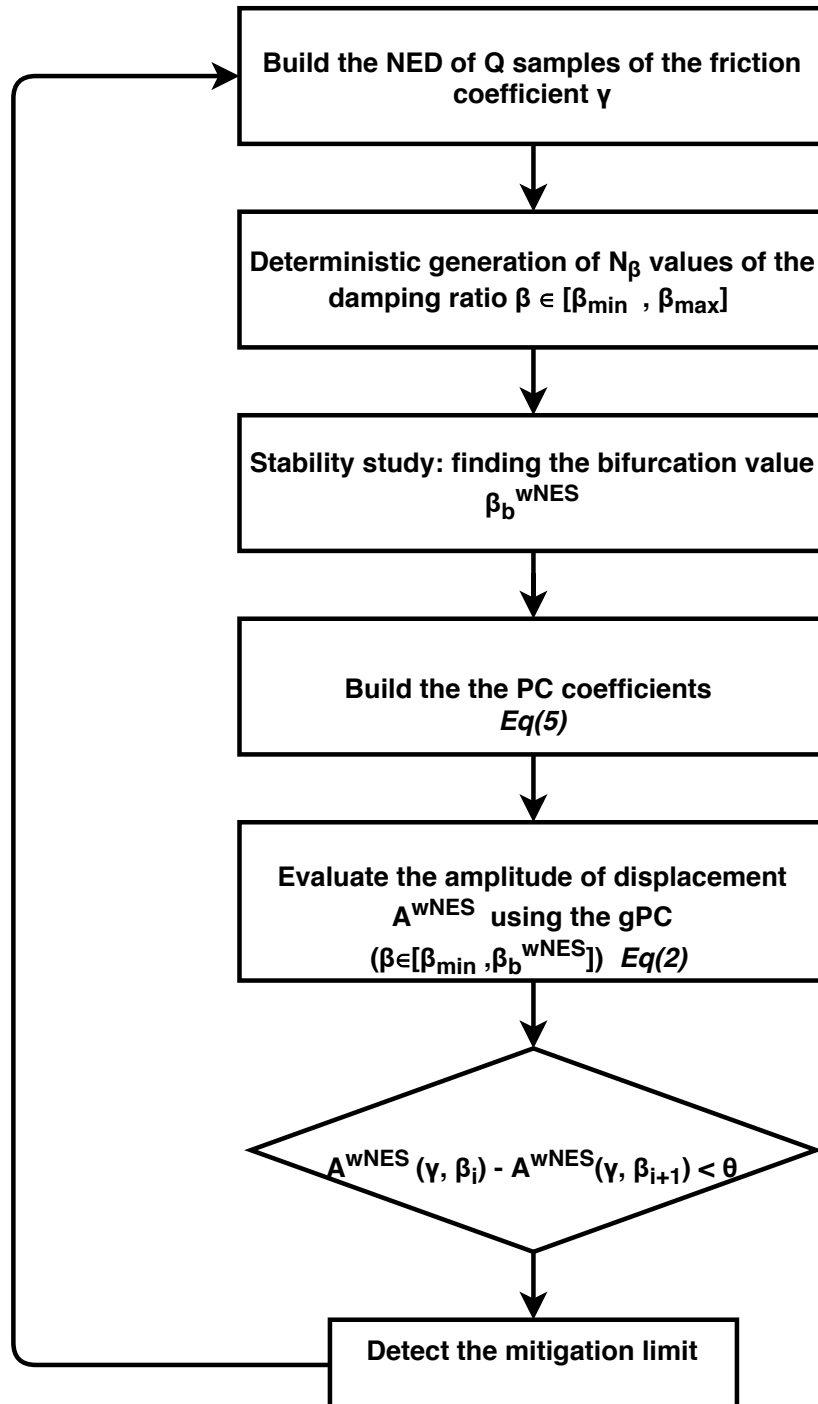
Build the NED of Q samples of the friction coefficient γ

Deterministic generation of $N_{\beta}$ values of the damping ratio $\beta \in [\beta_{min}, \beta_{max}]$

Stability study: finding the bifurcation value $\beta_b^{wNES}$

Build the the PC coefficients
*Eq(5)*

Evaluate the amplitude of displacement $A^{wNES}$ using the gPC
$(\beta \in [\beta_{min}, \beta_b^{wNES}])$ *Eq(2)*

$A^{wNES}(\gamma, \beta_i) - A^{wNES}(\gamma, \beta_{i+1}) < \theta$

Detect the mitigation limit